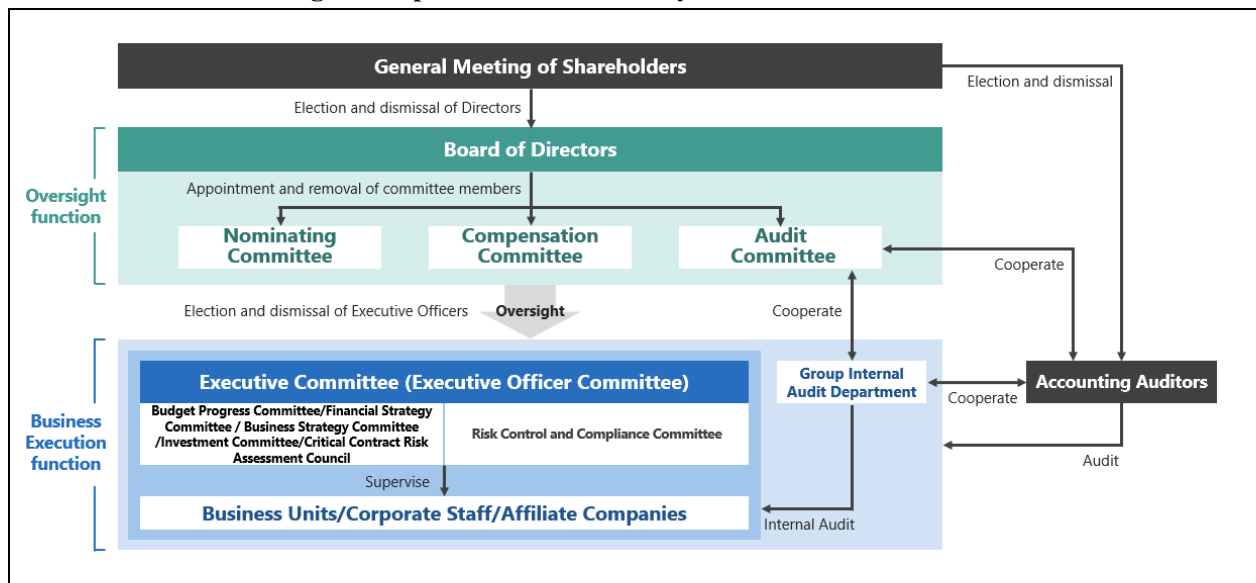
General Meeting of Shareholders

Election and dismissal

Election and dismissal of Directors

Board of Directors

Oversight function

Appointment and removal of committee members

Nominating Committee

Compensation Committee

Audit Committee

Cooperate

Election and dismissal of Executive Officers

Oversight

Cooperate

Business Execution function

Executive Committee (Executive Officer Committee)

Budget Progress Committee/Financial Strategy Committee / Business Strategy Committee /Investment Committee/Critical Contract Risk Assessment Council

Risk Control and Compliance Committee

Group Internal Audit Department

Cooperate

Accounting Auditors

Audit

Supervise

Business Units/Corporate Staff/Affiliate Companies

Internal Audit